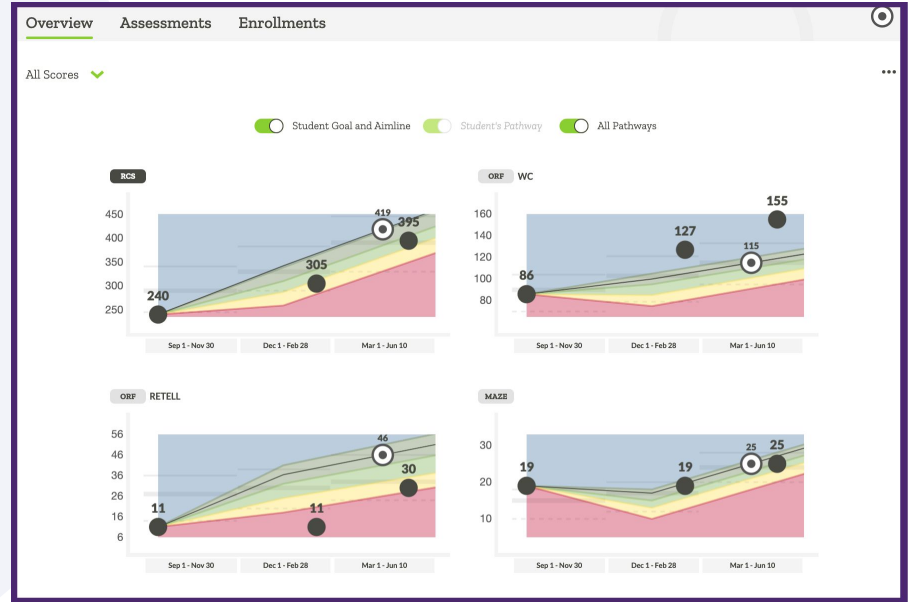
Overview Assessments Enrollments

All Scores

Student Goal and Aimline Student's Pathway All Pathways

RCS

450
400
350
300
250

240
305
419
395

Sep 1 - Nov 30 Dec 1 - Feb 28 Mar 1 - Jun 10

ORF WC

160
140
120
100
80

86
127
115
155

Sep 1 - Nov 30 Dec 1 - Feb 28 Mar 1 - Jun 10

ORF RETELL

56
46
36
26
16
6

11
11
46
30

Sep 1 - Nov 30 Dec 1 - Feb 28 Mar 1 - Jun 10

MAZE

30
20
10

19
19
25
25

Sep 1 - Nov 30 Dec 1 - Feb 28 Mar 1 - Jun 10